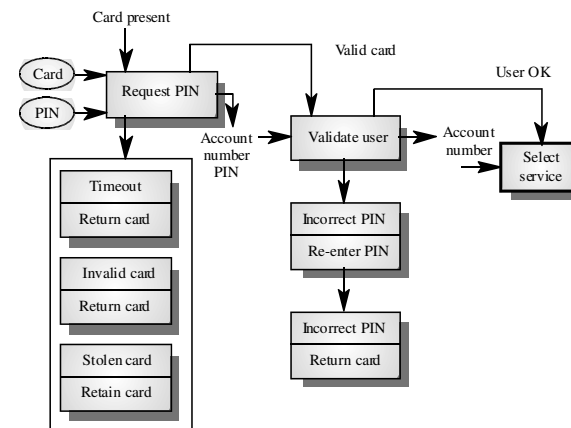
Card present

Card

PIN

Request PIN

Valid card

User OK

Account number PIN

Validate user

Account number

Select service

Timeout

Return card

Invalid card

Return card

Stolen card

Retain card

Incorrect PIN

Re-enter PIN

Incorrect PIN

Return card